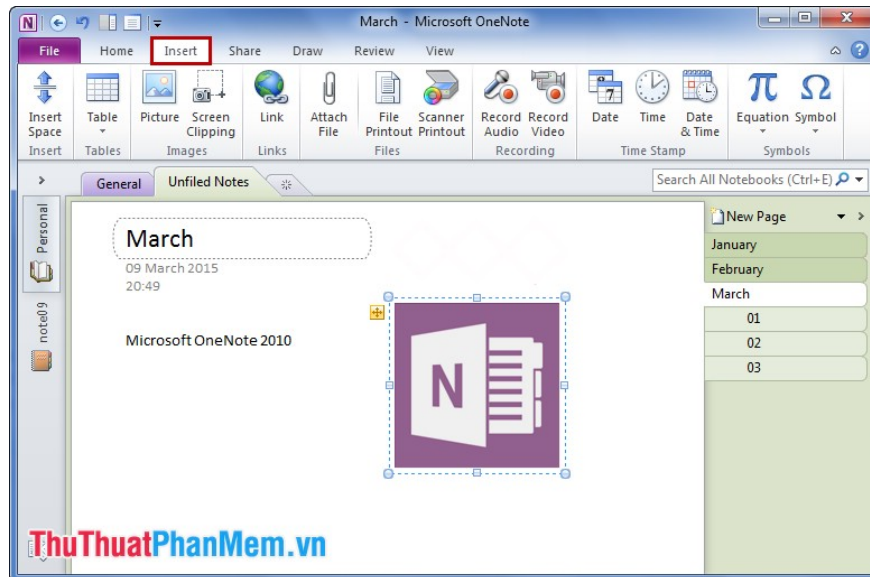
March - Microsoft OneNote

File Home Insert Share Draw Review View

Insert Space
Insert

Table
Tables

Picture Screen Clipping
Images

Link
Links

Attach File File Printout Scanner Printout
Files

Record Audio Record Video
Recording

Date Time Date & Time
Time Stamp

Equation Symbol
Symbols

General Unfiled Notes

Search All Notebooks (Ctrl+E)

Personal

note09

March
09 March 2015
20:49

Microsoft OneNote 2010

N

New Page
January
February
March
01
02
03

ThuThuatPhanMem.vn